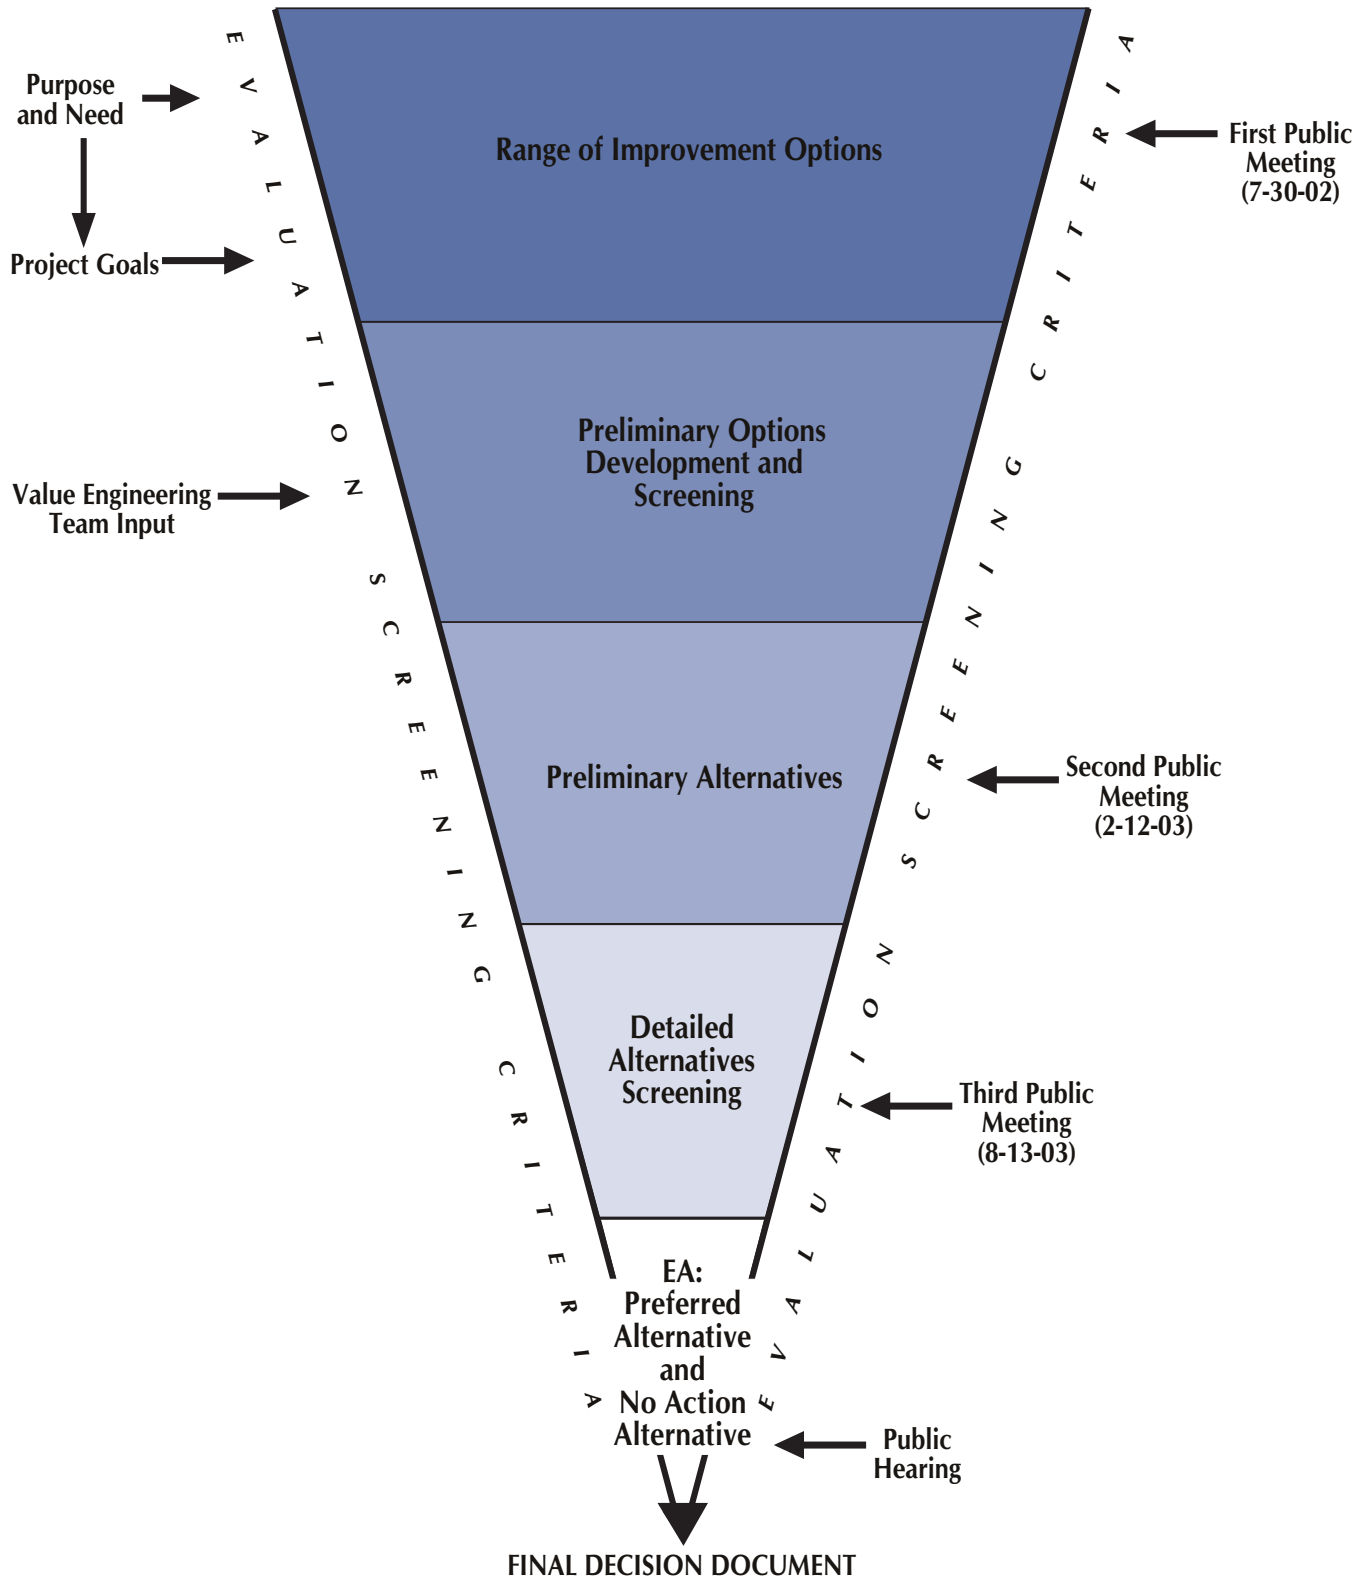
Purpose and Need

Project Goals

Value Engineering Team Input

EVALUATION SCREENING CRITERIA

Range of Improvement Options

Preliminary Options Development and Screening

Preliminary Alternatives

Detailed Alternatives Screening

EA: Preferred Alternative and No Action Alternative

FINAL DECISION DOCUMENT

EVALUATION SCREENING CRITERIA

First Public Meeting (7-30-02)

Second Public Meeting (2-12-03)

Third Public Meeting (8-13-03)

Public Hearing